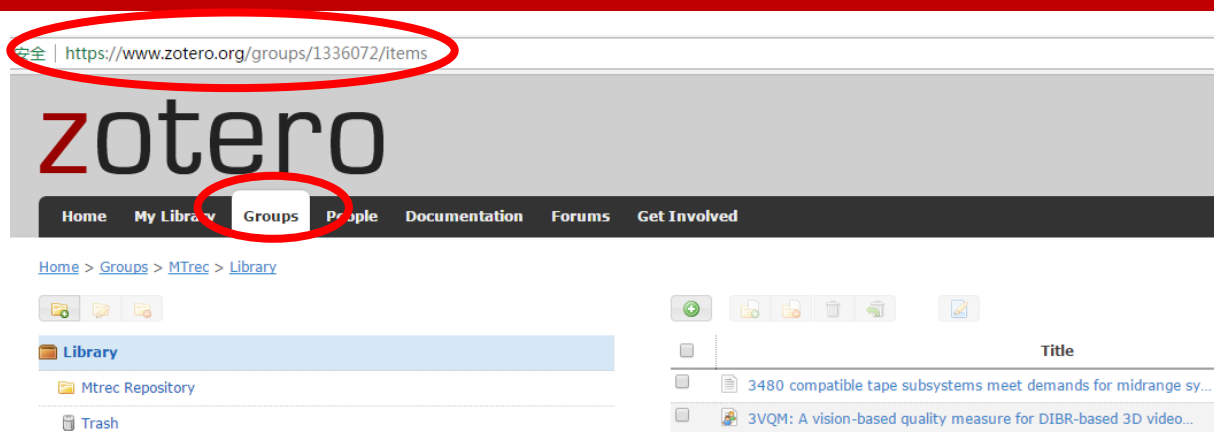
安全 | https://www.zotero.org/groups/1336072/items

zotero

Home My Library Groups People Documentation Forums Get Involved

Home > Groups > MTrec > Library

Library
Mtrec Repository
Trash

Title
3480 compatible tape subsystems meet demands for midrange sy...
3VQM: A vision-based quality measure for DIBR-based 3D video...